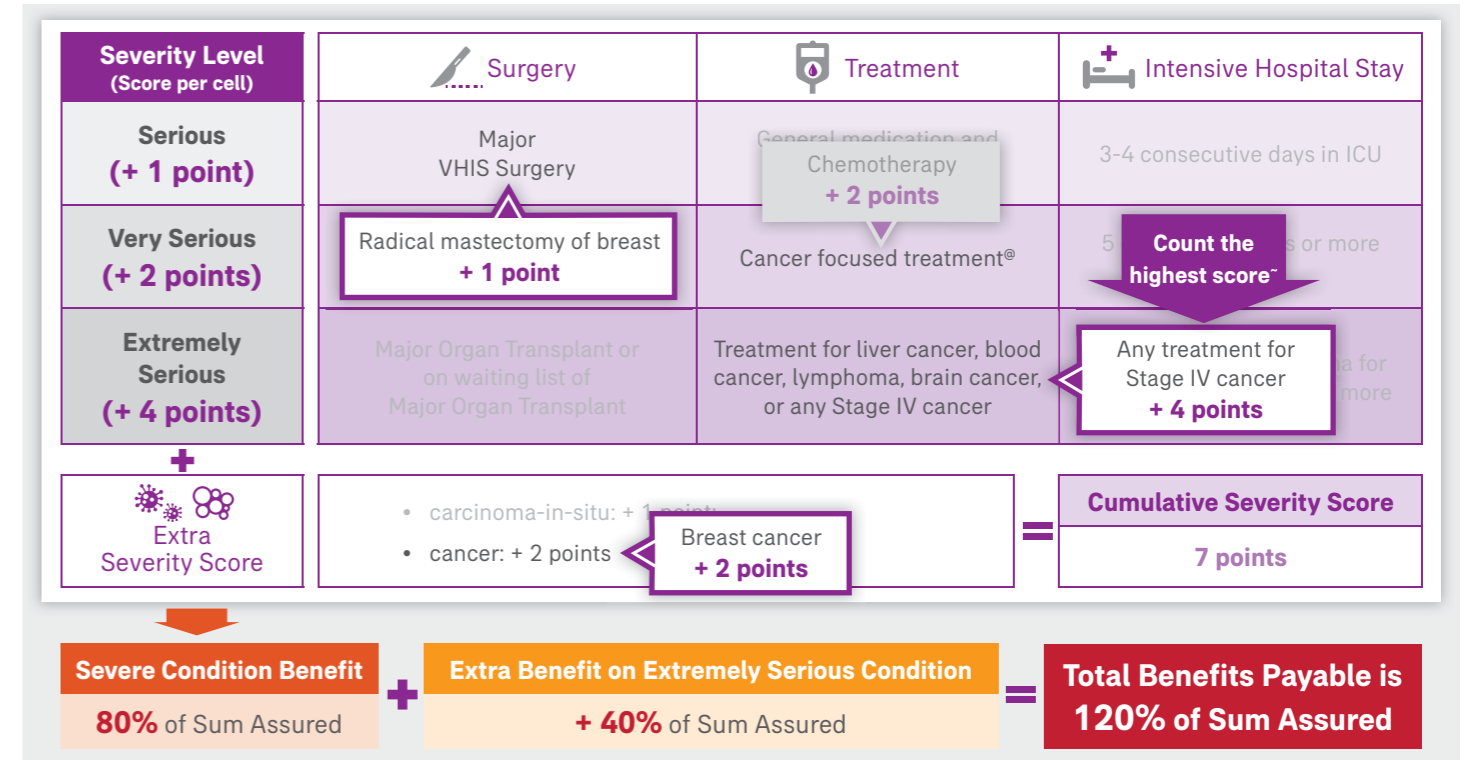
| Severity Level (Score per cell) | Surgery | Treatment | Intensive Hospital Stay |
|---|---|---|---|
| Serious (+ 1 point) | Major VHIS Surgery | General medication and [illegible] | 3-4 consecutive days in ICU |
| Very Serious (+ 2 points) | Radical mastectomy of breast + 1 point | Chemotherapy + 2 points; Cancer focused treatment@ | 5 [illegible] or more |
| Extremely Serious (+ 4 points) | Major Organ Transplant or on waiting list of Major Organ Transplant | Treatment for liver cancer, blood cancer, lymphoma, brain cancer, or any Stage IV cancer | Any treatment for Stage IV cancer + 4 points; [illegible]a for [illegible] more |

Count the highest score~

+

Extra Severity Score

• carcinoma-in-situ: + 1 point;
• cancer: + 2 points

Breast cancer + 2 points

=

Cumulative Severity Score
7 points

Severe Condition Benefit
80% of Sum Assured

+

Extra Benefit on Extremely Serious Condition
+ 40% of Sum Assured

=

Total Benefits Payable is 120% of Sum Assured